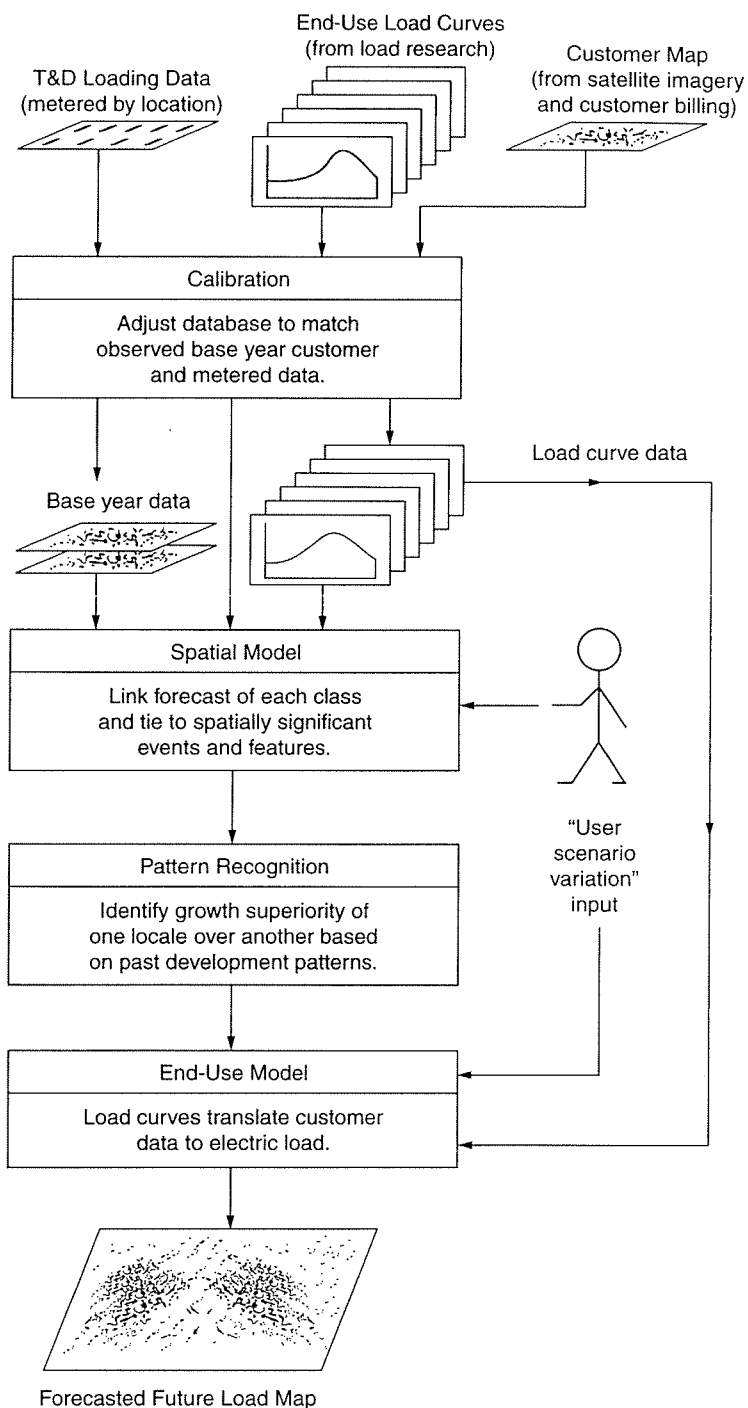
End-Use Load Curves
(from load research)

T&D Loading Data
(metered by location)

Customer Map
(from satellite imagery and customer billing)

Calibration

Adjust database to match observed base year customer and metered data.

Load curve data

Base year data

Spatial Model

Link forecast of each class and tie to spatially significant events and features.

"User scenario variation" input

Pattern Recognition

Identify growth superiority of one locale over another based on past development patterns.

End-Use Model

Load curves translate customer data to electric load.

Forecasted Future Load Map